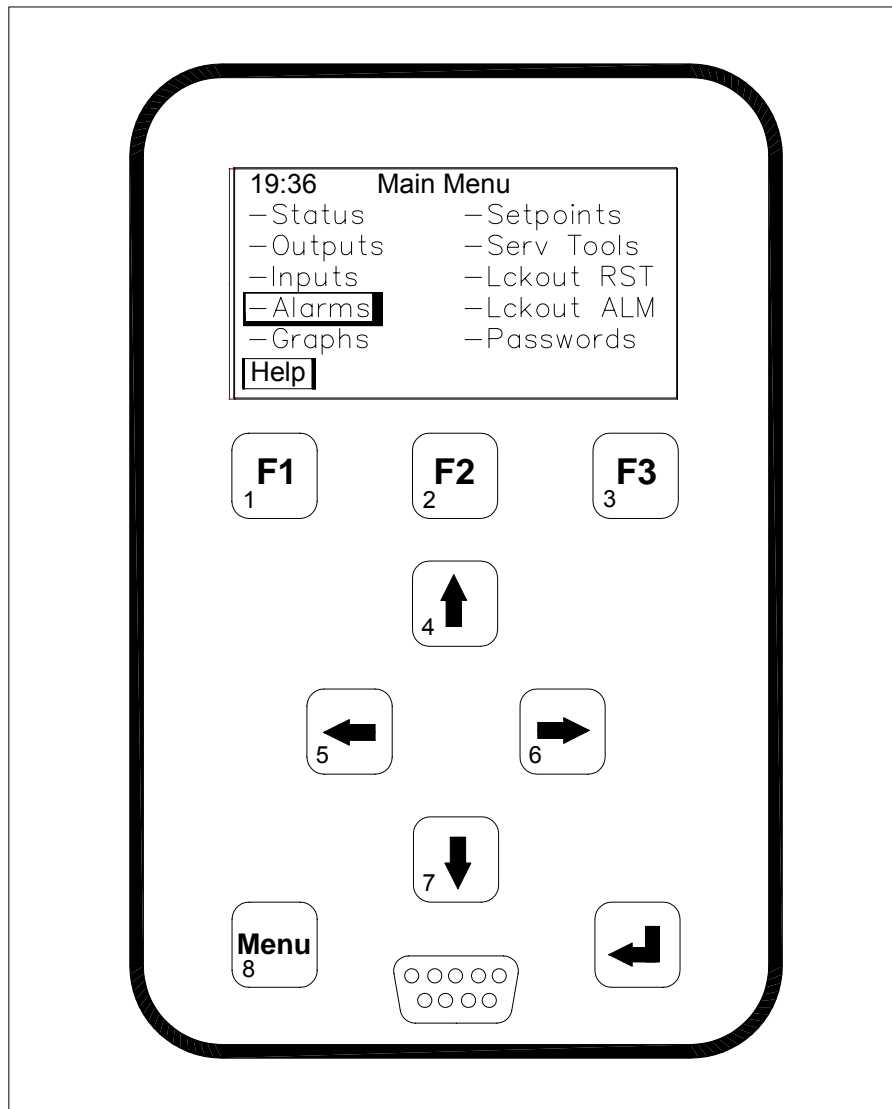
19:36 Main Menu

| | |
|---|---|
| –Status | –Setpoints |
| –Outputs | –Serv Tools |
| –Inputs | –Lckout RST |
| –Alarms | –Lckout ALM |
| –Graphs | –Passwords |

Help

F1 1

F2 2

F3 3

4

5

6

7

Menu 8